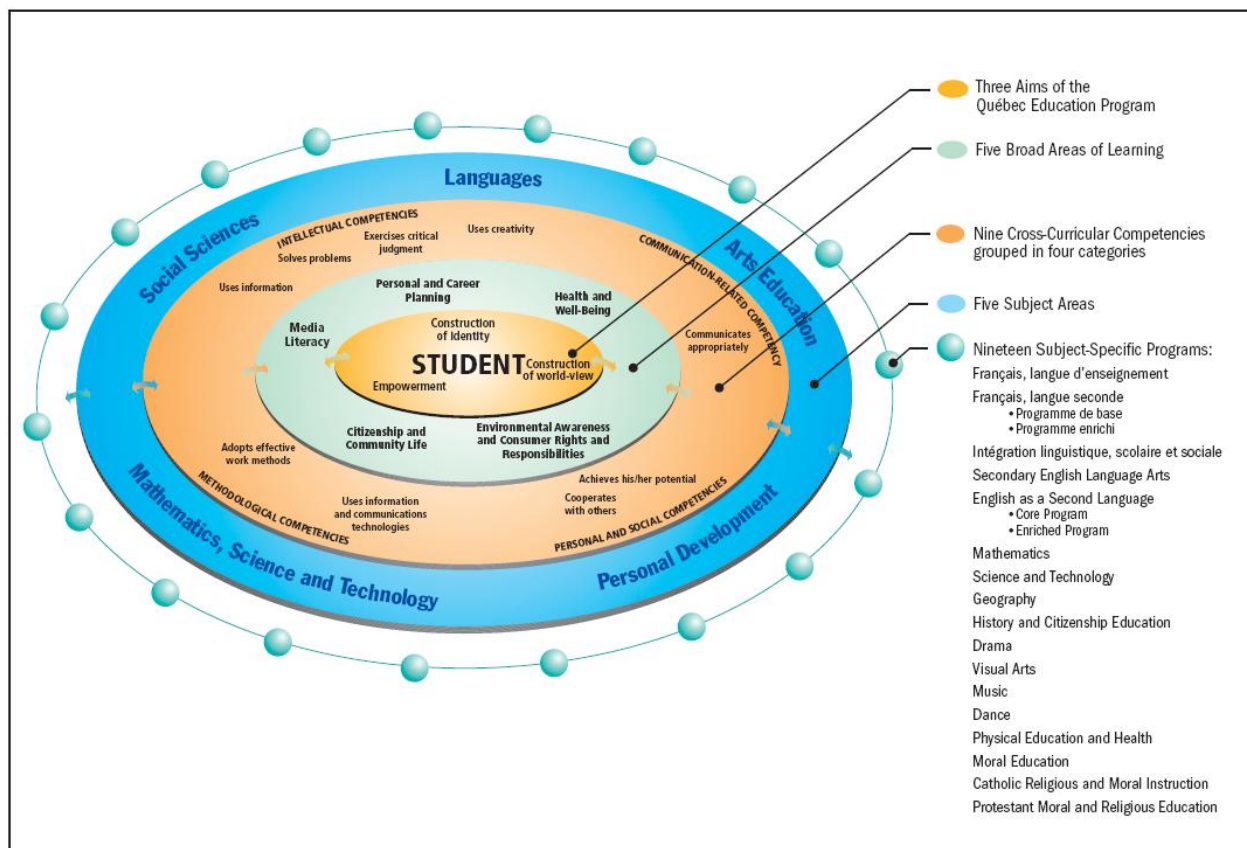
Languages

Social Sciences

Arts Education

Mathematics, Science and Technology

Personal Development

INTELLECTUAL COMPETENCIES

Solves problems

Exercises critical judgment

Uses creativity

Uses information

COMMUNICATION-RELATED COMPETENCY

Communicates appropriately

Personal and Career Planning

Health and Well-Being

Media Literacy

Construction of identity

STUDENT

Construction of world-view

Empowerment

Citizenship and Community Life

Environmental Awareness and Consumer Rights and Responsibilities

Adopts effective work methods

METHODOLOGICAL COMPETENCIES

Uses information and communications technologies

Achieves his/her potential

Cooperates with others

PERSONAL AND SOCIAL COMPETENCIES

Three Aims of the Québec Education Program

Five Broad Areas of Learning

Nine Cross-Curricular Competencies grouped in four categories

Five Subject Areas

Nineteen Subject-Specific Programs:
Français, langue d'enseignement
Français, langue seconde
• Programme de base
• Programme enrichi
Intégration linguistique, scolaire et sociale
Secondary English Language Arts
English as a Second Language
• Core Program
• Enriched Program
Mathematics
Science and Technology
Geography
History and Citizenship Education
Drama
Visual Arts
Music
Dance
Physical Education and Health
Moral Education
Catholic Religious and Moral Instruction
Protestant Moral and Religious Education